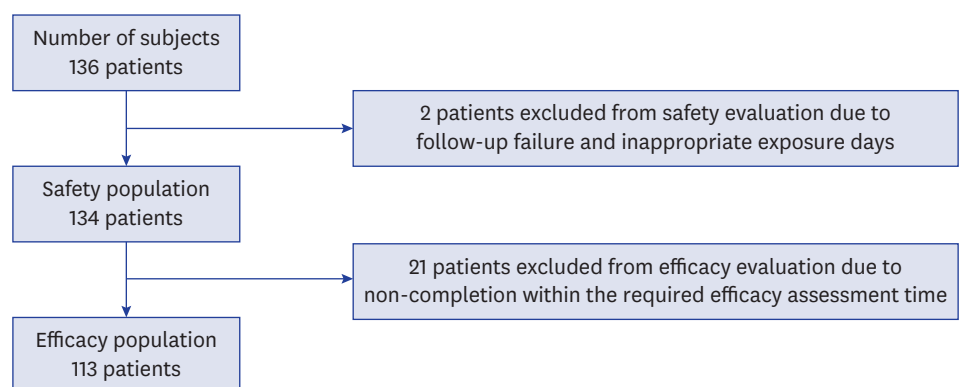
Number of subjects
136 patients

2 patients excluded from safety evaluation due to follow-up failure and inappropriate exposure days

Safety population
134 patients

21 patients excluded from efficacy evaluation due to non-completion within the required efficacy assessment time

Efficacy population
113 patients